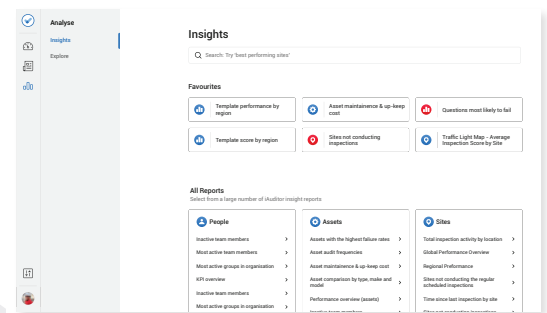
Analyse

Insights

Explore

Insights

Search: Try 'best performing sites'

Favourites

Template performance by region

Asset maintainance & up-keep cost

Questions most likely to fail

Template score by region

Sites not conducting inspections

Traffic Light Map - Average Inspection Score by Site

All Reports

Select from a large number of iAuditor insight reports

People

Inactive team members

Most active team members

Most active groups in organisation

KPI overview

Inactive team members

Most active groups in organisation

Assets

Assets with the highest failure rates

Asset audit frequencies

Asset maintainance & up-keep cost

Asset comparison by type, make and model

Performance overview (assets)

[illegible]

Sites

Total inspection activity by location

Global Performance Overview

Regional Performance

Sites not conducting the regular scheduled inspections

Time since last inspection by site

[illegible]